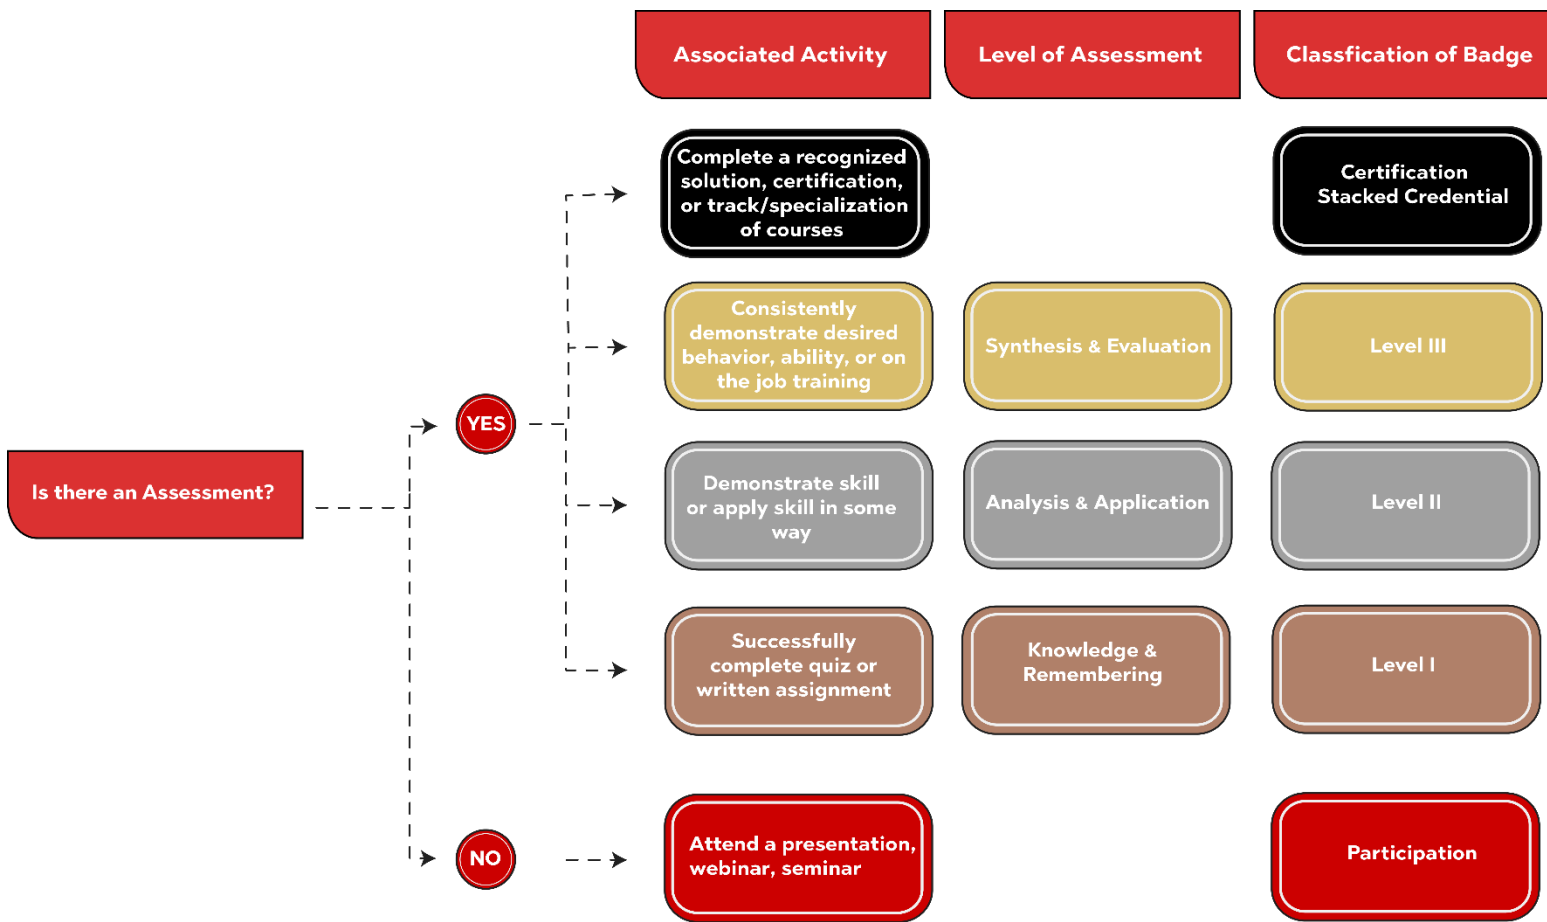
Associated Activity

Level of Assessment

Classfication of Badge

Is there an Assessment?

YES

NO

Complete a recognized solution, certification, or track/specialization of courses

Certification Stacked Credential

Consistently demonstrate desired behavior, ability, or on the job training

Synthesis & Evaluation

Level III

Demonstrate skill or apply skill in some way

Analysis & Application

Level II

Successfully complete quiz or written assignment

Knowledge & Remembering

Level I

Attend a presentation, webinar, seminar

Participation